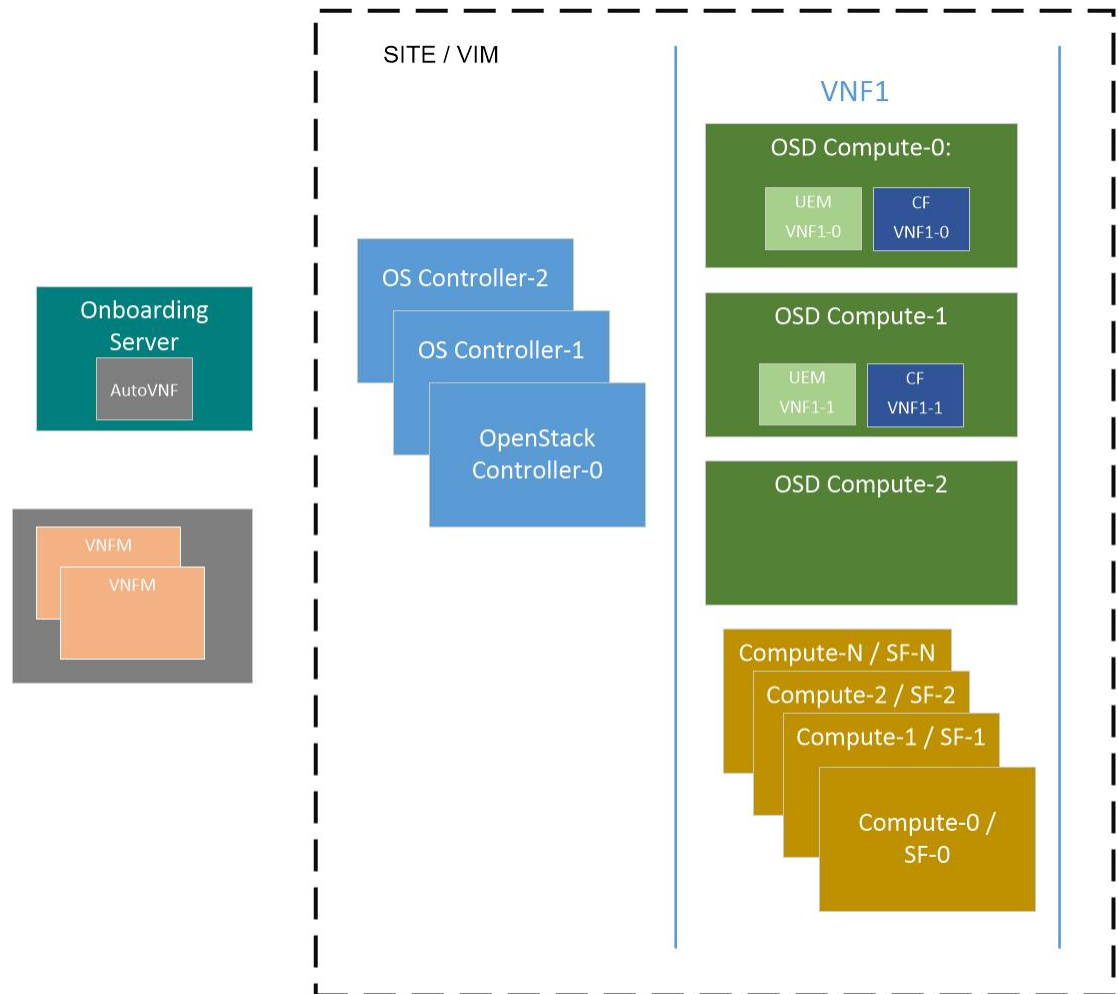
Onboarding Server

AutoVNF

VNFM

VNFM

SITE / VIM

OS Controller-2

OS Controller-1

OpenStack Controller-0

VNF1

OSD Compute-0:

UEM VNF1-0

CF VNF1-0

OSD Compute-1

UEM VNF1-1

CF VNF1-1

OSD Compute-2

Compute-N / SF-N

Compute-2 / SF-2

Compute-1 / SF-1

Compute-0 / SF-0